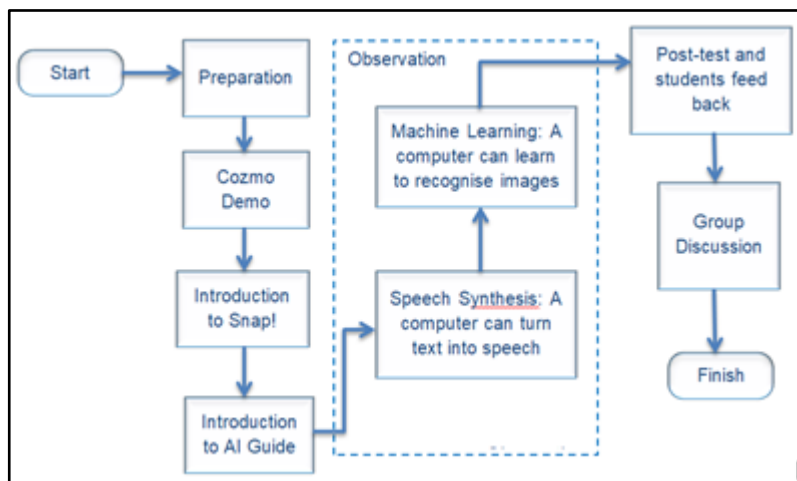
Start

Preparation

Cozmo Demo

Introduction to Snap!

Introduction to AI Guide

Observation

Speech Synthesis: A computer can turn text into speech

Machine Learning: A computer can learn to recognise images

Post-test and students feed back

Group Discussion

Finish